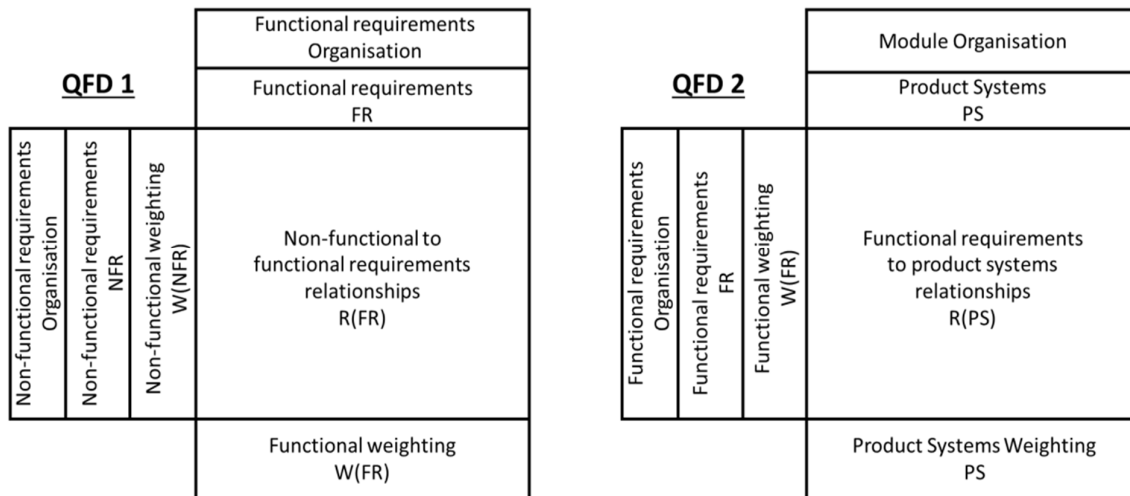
QFD 1

Functional requirements Organisation

Functional requirements FR

Non-functional requirements Organisation

Non-functional requirements NFR

Non-functional weighting W(NFR)

Non-functional to functional requirements relationships R(FR)

Functional weighting W(FR)

QFD 2

Module Organisation

Product Systems PS

Functional requirements Organisation

Functional requirements FR

Functional weighting W(FR)

Functional requirements to product systems relationships R(PS)

Product Systems Weighting PS